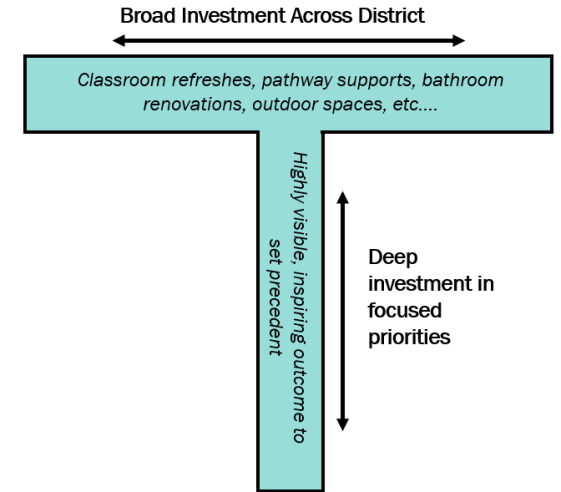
Broad Investment Across District

Classroom refreshes, pathway supports, bathroom renovations, outdoor spaces, etc....

Highly visible, inspiring outcome to set precedent

Deep investment in focused priorities